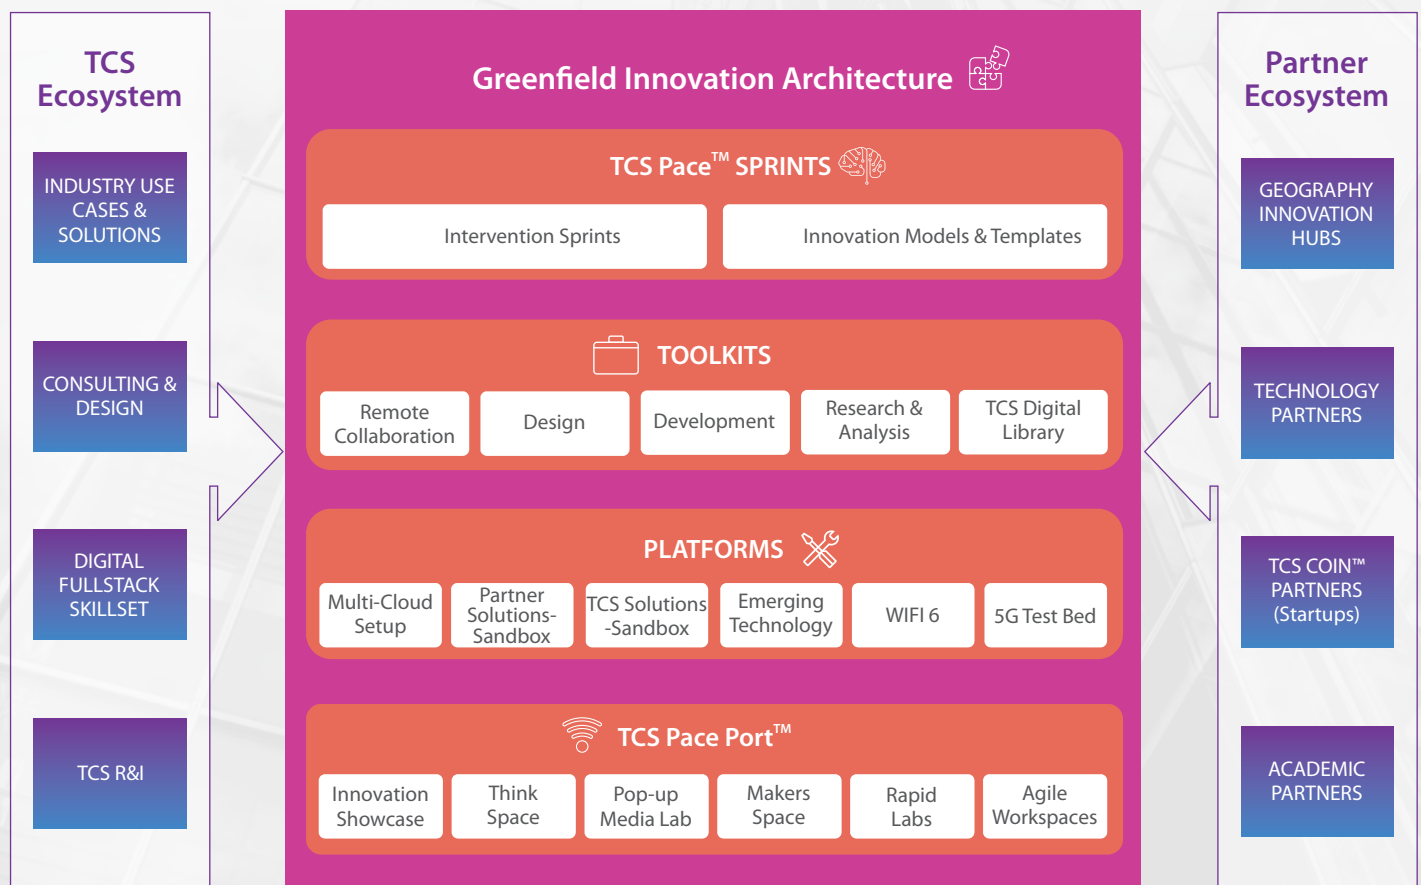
TCS Ecosystem

INDUSTRY USE CASES & SOLUTIONS

CONSULTING & DESIGN

DIGITAL FULLSTACK SKILLSET

TCS R&I

Greenfield Innovation Architecture

TCS Pace™ SPRINTS

Intervention Sprints

Innovation Models & Templates

TOOLKITS

Remote Collaboration

Design

Development

Research & Analysis

TCS Digital Library

PLATFORMS

Multi-Cloud Setup

Partner Solutions-Sandbox

TCS Solutions -Sandbox

Emerging Technology

WIFI 6

5G Test Bed

TCS Pace Port™

Innovation Showcase

Think Space

Pop-up Media Lab

Makers Space

Rapid Labs

Agile Workspaces

Partner Ecosystem

GEOGRAPHY INNOVATION HUBS

TECHNOLOGY PARTNERS

TCS COIN™ PARTNERS (Startups)

ACADEMIC PARTNERS